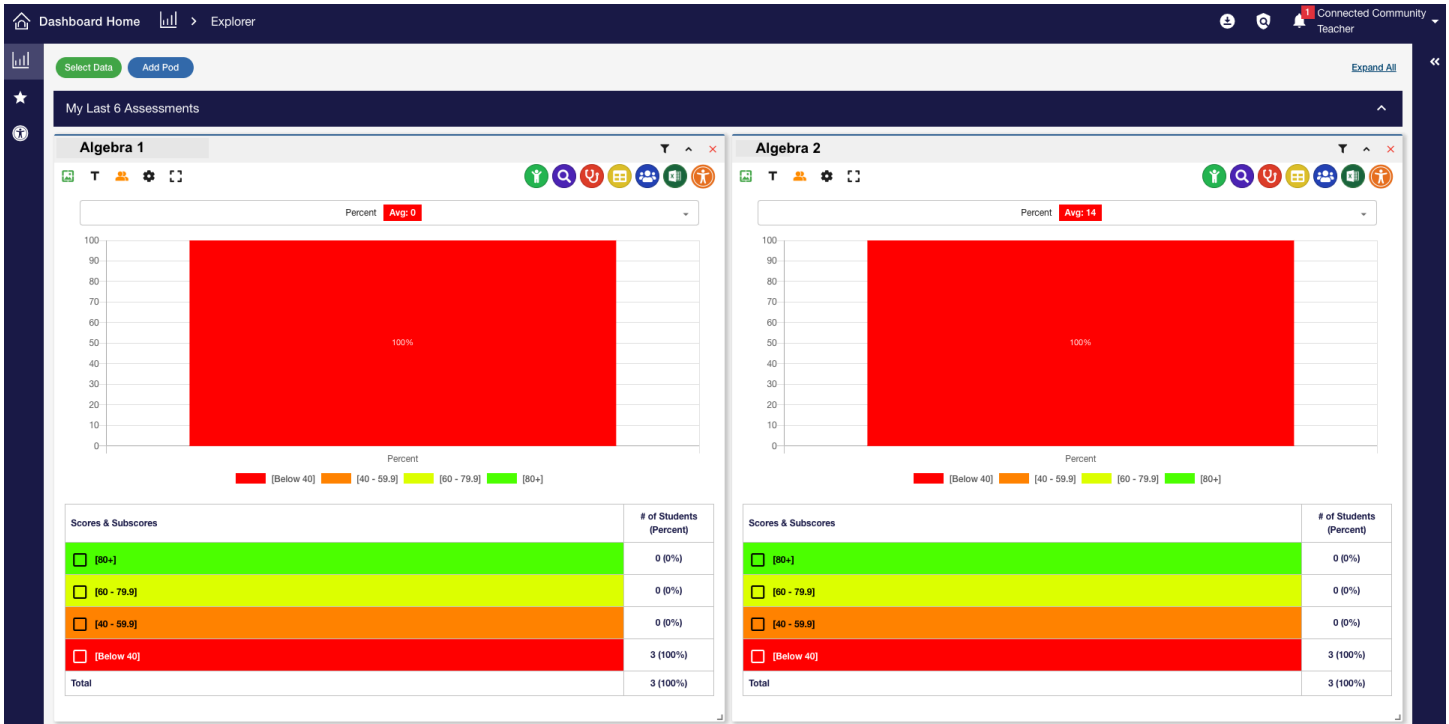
Dashboard Home > Explorer

1 Connected Community Teacher

Select Data Add Pod

Expand All

My Last 6 Assessments

Algebra 1

T

Percent Avg: 0

100
90
80
70
60
50
40
30
20
10
0

100%

Percent

[Below 40] [40 - 59.9] [60 - 79.9] [80+]

| Scores & Subscores | # of Students (Percent) |
|---|---|
| [80+] | 0 (0%) |
| [60 - 79.9] | 0 (0%) |
| [40 - 59.9] | 0 (0%) |
| [Below 40] | 3 (100%) |
| Total | 3 (100%) |

Algebra 2

T

Percent Avg: 14

100
90
80
70
60
50
40
30
20
10
0

100%

Percent

[Below 40] [40 - 59.9] [60 - 79.9] [80+]

| Scores & Subscores | # of Students (Percent) |
|---|---|
| [80+] | 0 (0%) |
| [60 - 79.9] | 0 (0%) |
| [40 - 59.9] | 0 (0%) |
| [Below 40] | 3 (100%) |
| Total | 3 (100%) |